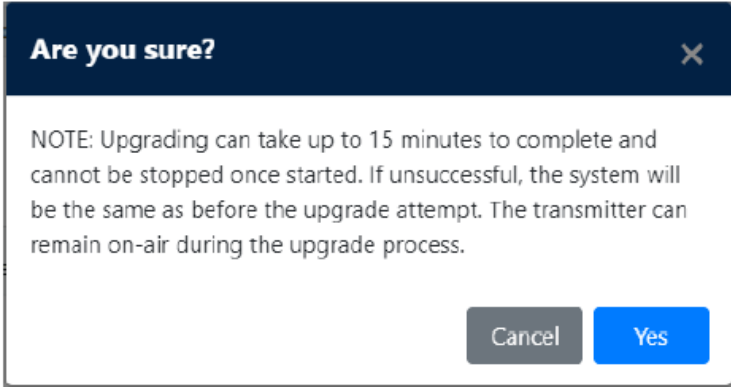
Are you sure?

×

NOTE: Upgrading can take up to 15 minutes to complete and cannot be stopped once started. If unsuccessful, the system will be the same as before the upgrade attempt. The transmitter can remain on-air during the upgrade process.

Cancel

Yes